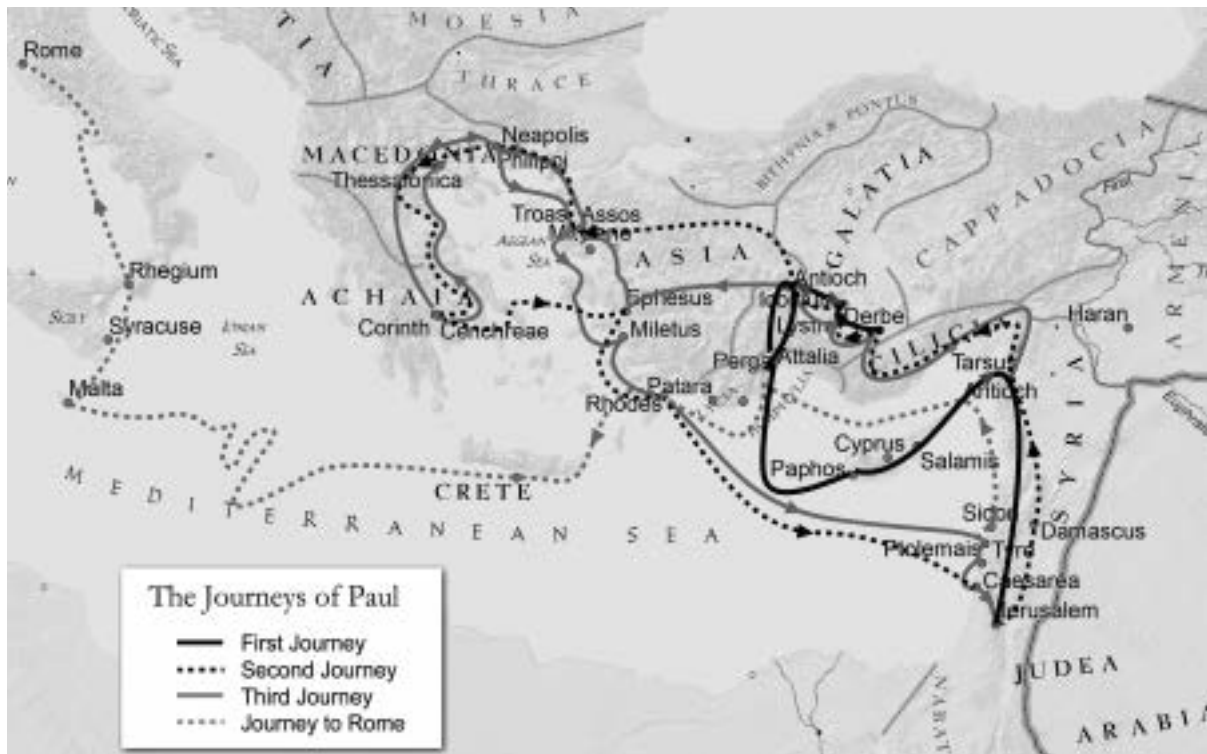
MOESIA
TIA
ADRIATIC SEA
Rome
THRACE
Neapolis
MACEDONIA
Philippi
Thessalonica
BITHYNIA & PONTUS
GALATIA
CAPPADOCIA
Troas
Assos
Mitylene
AEGEAN SEA
ASIA
Antioch
Rhegium
ACHAIA
Ephesus
Iconium
Derbe
Lystra
Haran
SICILY
Syracuse
IONIAN SEA
Corinth
Cenchreae
Miletus
Perga
Attalia
CILICIA
Tarsus
Antioch
Malta
Patara
Rhodes
Cyprus
Salamis
Paphos
SYRIA
MEDITERRANEAN SEA
CRETE
Sidon
Damascus
Ptolemais
Tyre
Caesarea
Jerusalem
JUDEA
ARABIA
The Journeys of Paul
First Journey
Second Journey
Third Journey
Journey to Rome